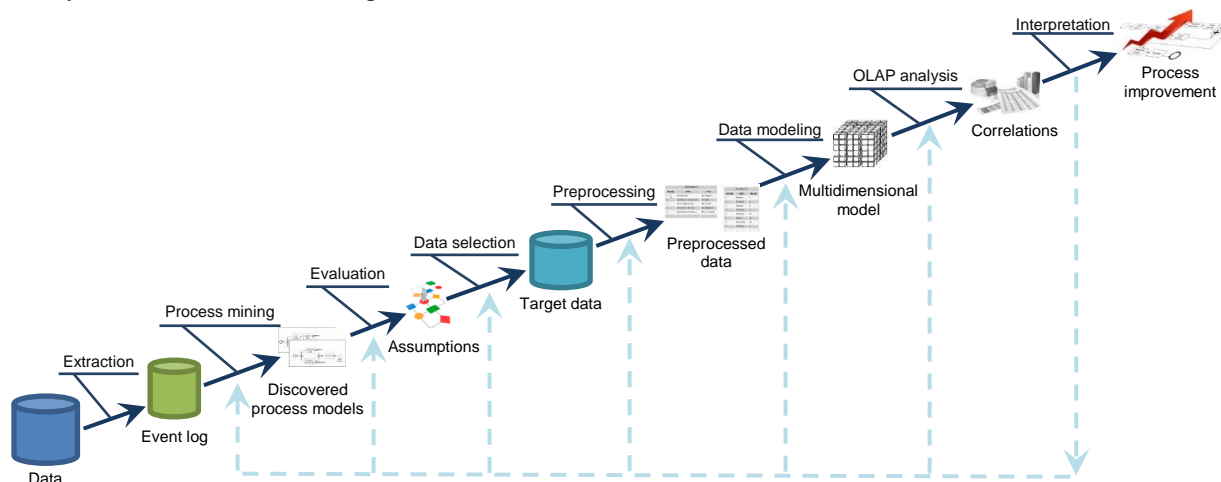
Interpretation

Process improvement

OLAP analysis

Correlations

Data modeling

Multidimensional model

Preprocessing

Preprocessed data

Data selection

Target data

Evaluation

Assumptions

Process mining

Discovered process models

Extraction

Event log

Data